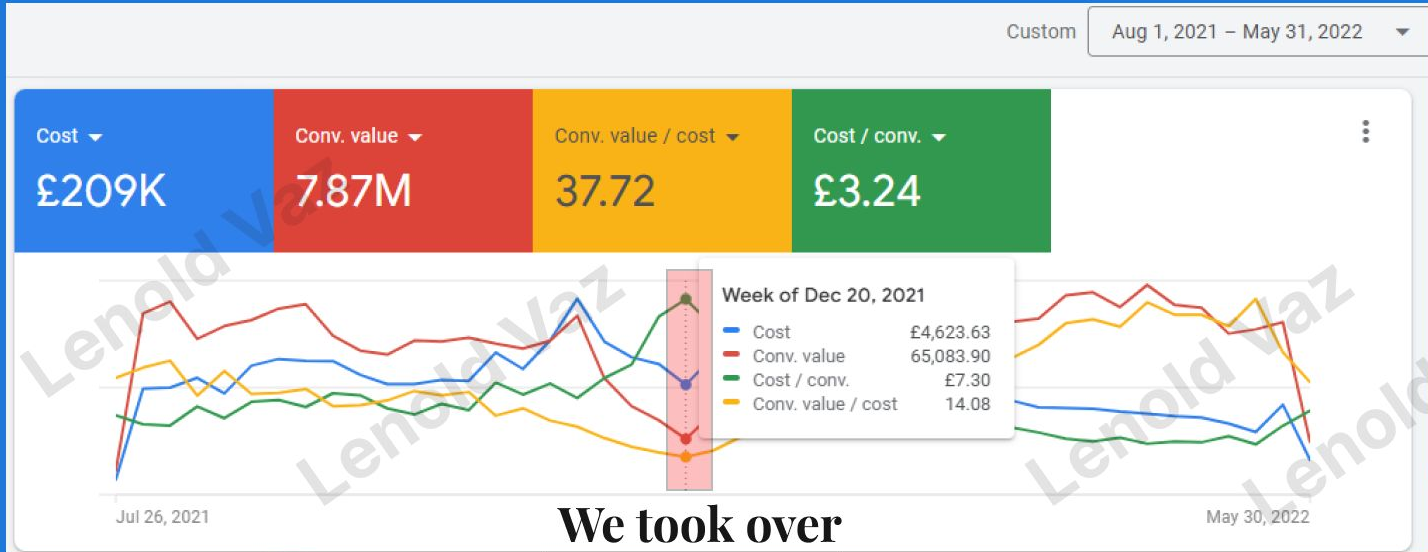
Custom
Aug 1, 2021 – May 31, 2022

Cost
£209K

Conv. value
7.87M

Conv. value / cost
37.72

Cost / conv.
£3.24

Week of Dec 20, 2021

| | |
|---|---|
| Cost | £4,623.63 |
| Conv. value | 65,083.90 |
| Cost / conv. | £7.30 |
| Conv. value / cost | 14.08 |

Jul 26, 2021
We took over
May 30, 2022

Lenold Vaz
Lenold Vaz
Lenold Vaz
Lenold Vaz
Lenold Vaz
Lenold
Lenold